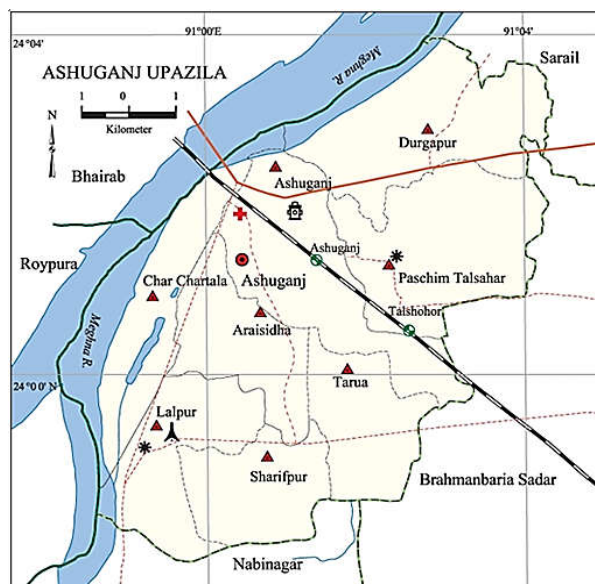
24°04'
91°00'E
91°04'
ASHUGANJ UPAZILA
Sarail
Meghna R.
1 0 1
Kilometer
N
Durgapur
Bhairab
Ashuganj
Ashuganj
Paschim Talsahar
Roypura
Ashuganj
Char Chartala
Araisidha
Talshohor
Meghna R.
24°0'0"N
Tarua
Lalpur
Sharifpur
Brahmanbaria Sadar
Nabinagar